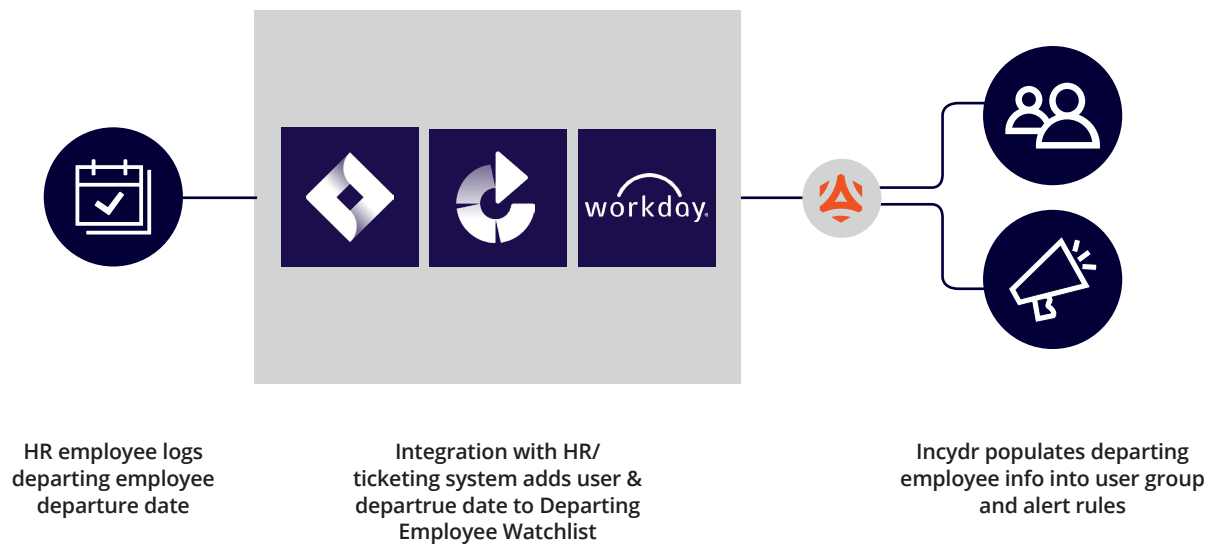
workday.

HR employee logs departing employee departure date

Integration with HR/ ticketing system adds user & departrue date to Departing Employee Watchlist

Incydr populates departing employee info into user group and alert rules